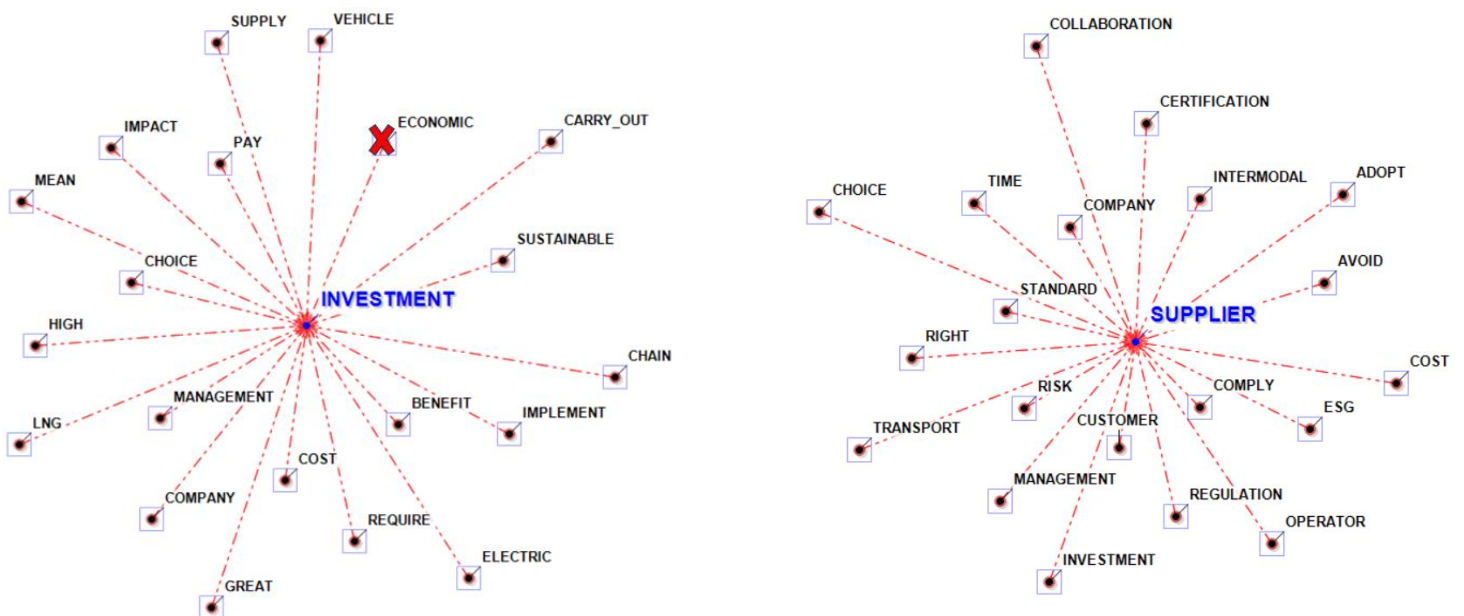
SUPPLY
VEHICLE
IMPACT
PAY
ECONOMIC
CARRY_OUT
MEAN
SUSTAINABLE
CHOICE
INVESTMENT
HIGH
CHAIN
MANAGEMENT
BENEFIT
IMPLEMENT
LNG
COST
COMPANY
REQUIRE
ELECTRIC
GREAT

COLLABORATION
CERTIFICATION
CHOICE
TIME
INTERMODAL
ADOPT
COMPANY
AVOID
STANDARD
SUPPLIER
RIGHT
COST
RISK
COMPLY
TRANSPORT
CUSTOMER
ESG
MANAGEMENT
REGULATION
OPERATOR
INVESTMENT